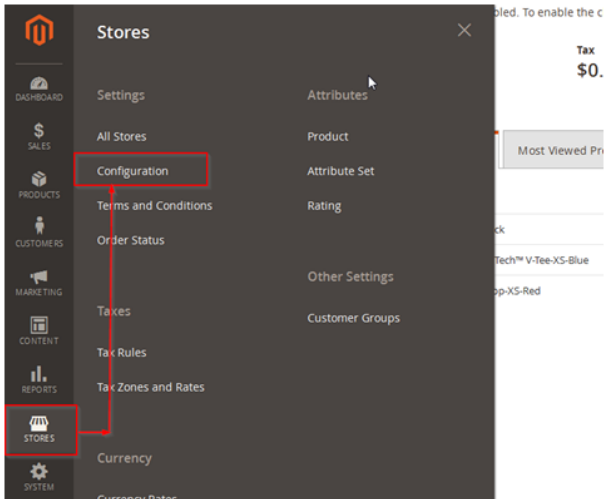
DASHBOARD

$
SALES

PRODUCTS

CUSTOMERS

MARKETING

CONTENT

REPORTS

STORES

SYSTEM

Stores

×

Settings

All Stores

Configuration

Terms and Conditions

Order Status

Taxes

Tax Rules

Tax Zones and Rates

Currency

Currency Rates

Attributes

Product

Attribute Set

Rating

Other Settings

Customer Groups

bled. To enable the c

Tax

$0.

Most Viewed Pr

ck

Tech™ V-Tee-XS-Blue

op-XS-Red